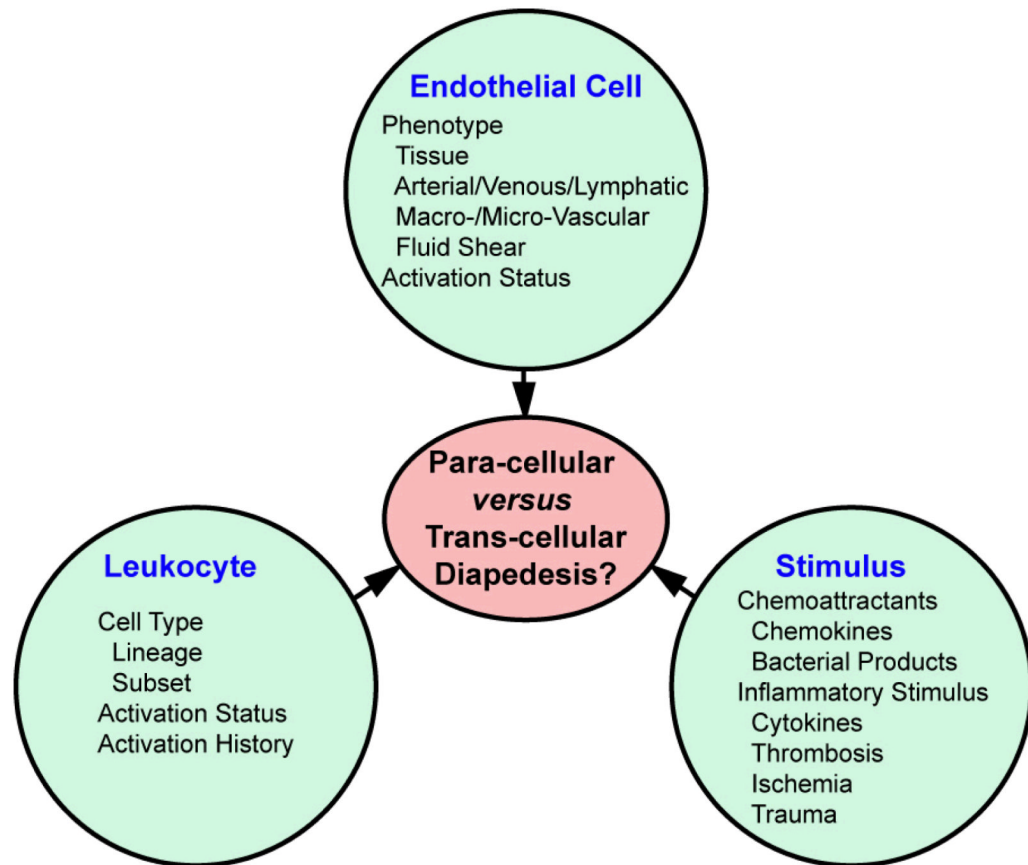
Endothelial Cell
Phenotype
Tissue
Arterial/Venous/Lymphatic
Macro-/Micro-Vascular
Fluid Shear
Activation Status

Para-cellular
versus
Trans-cellular
Diapedesis?

Leukocyte
Cell Type
Lineage
Subset
Activation Status
Activation History

Stimulus
Chemoattractants
Chemokines
Bacterial Products
Inflammatory Stimulus
Cytokines
Thrombosis
Ischemia
Trauma